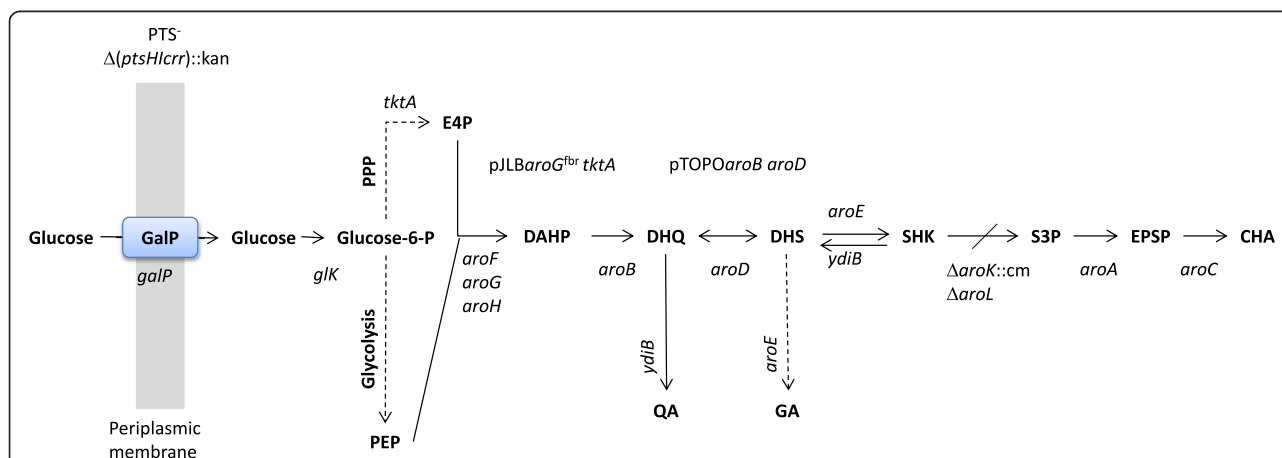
PTS$^{-}$
$\Delta$(ptsHIcrr)::kan

tktA
E4P
PPP
pJLBaroG$^{fbr}$ tktA
pTOPOaroB aroD

Glucose → GalP → Glucose → Glucose-6-P → DAHP → DHQ ⟷ DHS ⇌ SHK → S3P → EPSP → CHA
galP
glK
aroF
aroG
aroH
aroB
aroD
aroE
ydiB
$\Delta$aroK::cm
$\Delta$aroL
aroA
aroC

Glycolysis
ydiB
aroE
QA
GA
PEP

Periplasmic membrane